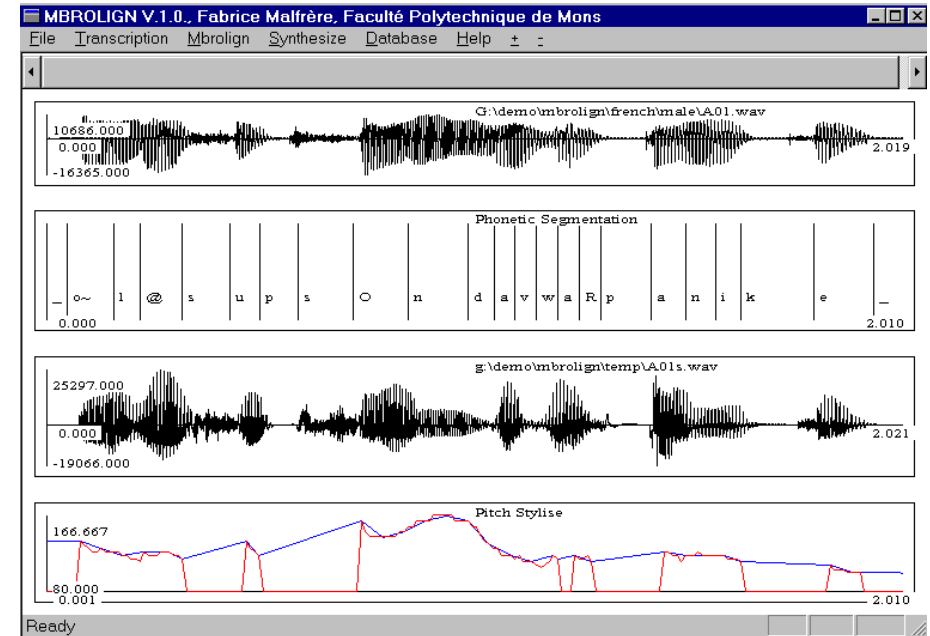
MBROLIGN V.1.0., Fabrice Malfrère, Faculté Polytechnique de Mons

File Transcription Mbrolign Synthesize Database Help + -

G:\demo\mbrolign\french\male\A01.wav
10686.000
0.000
-16365.000
2.019

Phonetic Segmentation
_ o~ l @ s u p s O n d a v w a R p a n i k e _
0.000
2.010

g:\demo\mbrolign\temp\A01s.wav
25297.000
0.000
-19066.000
2.021

Pitch Stylise
166.667
80.000
0.001
2.010

Ready